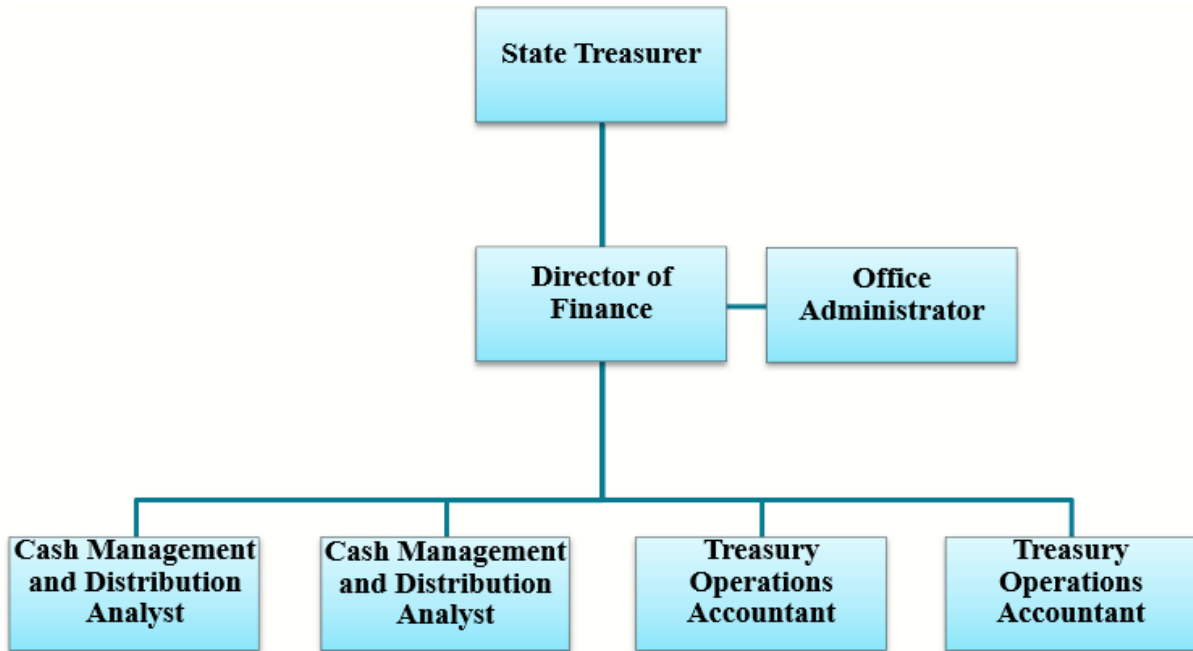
State Treasurer

Director of Finance

Office Administrator

Cash Management and Distribution Analyst

Cash Management and Distribution Analyst

Treasury Operations Accountant

Treasury Operations Accountant